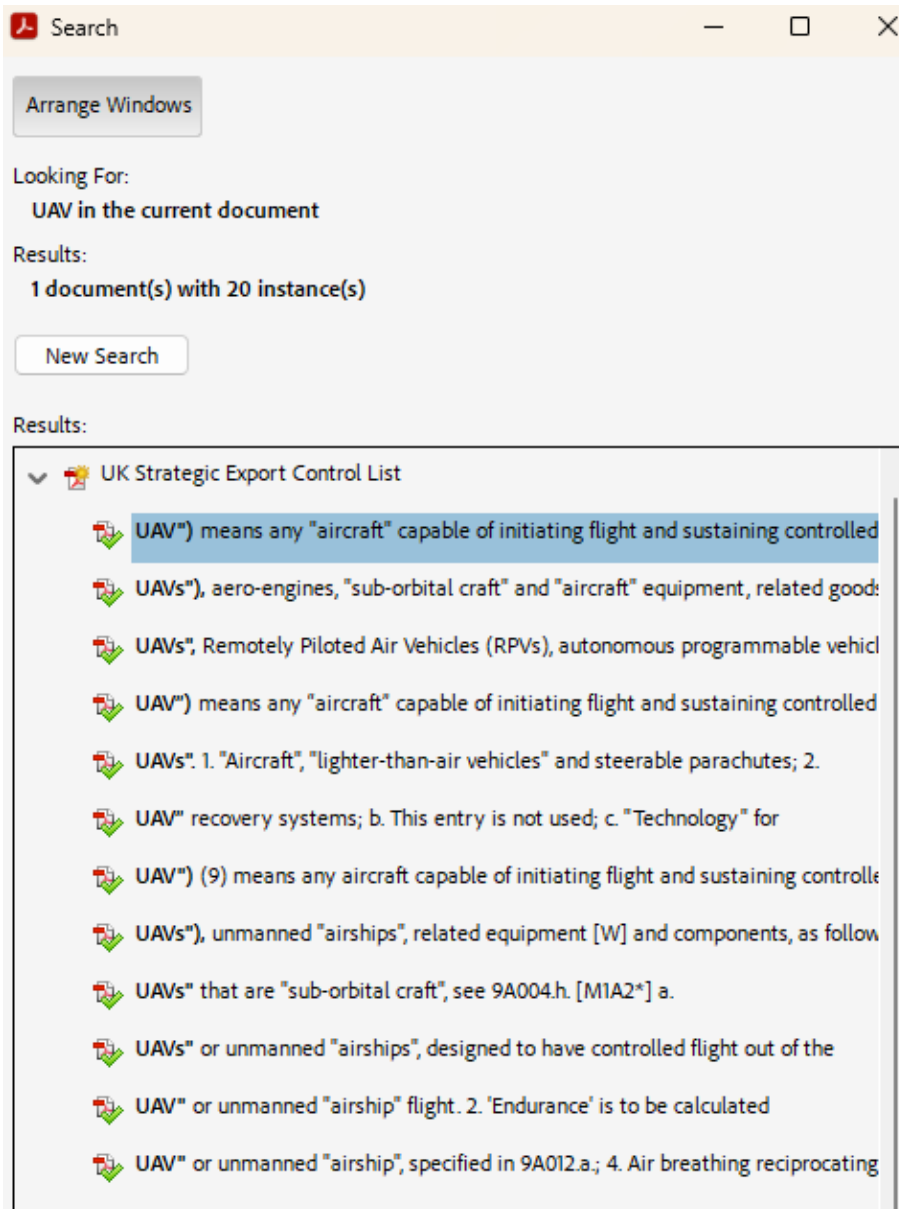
Search

Arrange Windows

Looking For:
UAV in the current document

Results:
1 document(s) with 20 instance(s)

New Search

Results:

UK Strategic Export Control List

UAV") means any "aircraft" capable of initiating flight and sustaining controlled

UAVs"), aero-engines, "sub-orbital craft" and "aircraft" equipment, related goods

UAVs", Remotely Piloted Air Vehicles (RPVs), autonomous programmable vehicl

UAV") means any "aircraft" capable of initiating flight and sustaining controlled

UAVs". 1. "Aircraft", "lighter-than-air vehicles" and steerable parachutes; 2.

UAV" recovery systems; b. This entry is not used; c. "Technology" for

UAV") (9) means any aircraft capable of initiating flight and sustaining controlle

UAVs"), unmanned "airships", related equipment [W] and components, as follow

UAVs" that are "sub-orbital craft", see 9A004.h. [M1A2*] a.

UAVs" or unmanned "airships", designed to have controlled flight out of the

UAV" or unmanned "airship" flight. 2. 'Endurance' is to be calculated

UAV" or unmanned "airship", specified in 9A012.a.; 4. Air breathing reciprocating